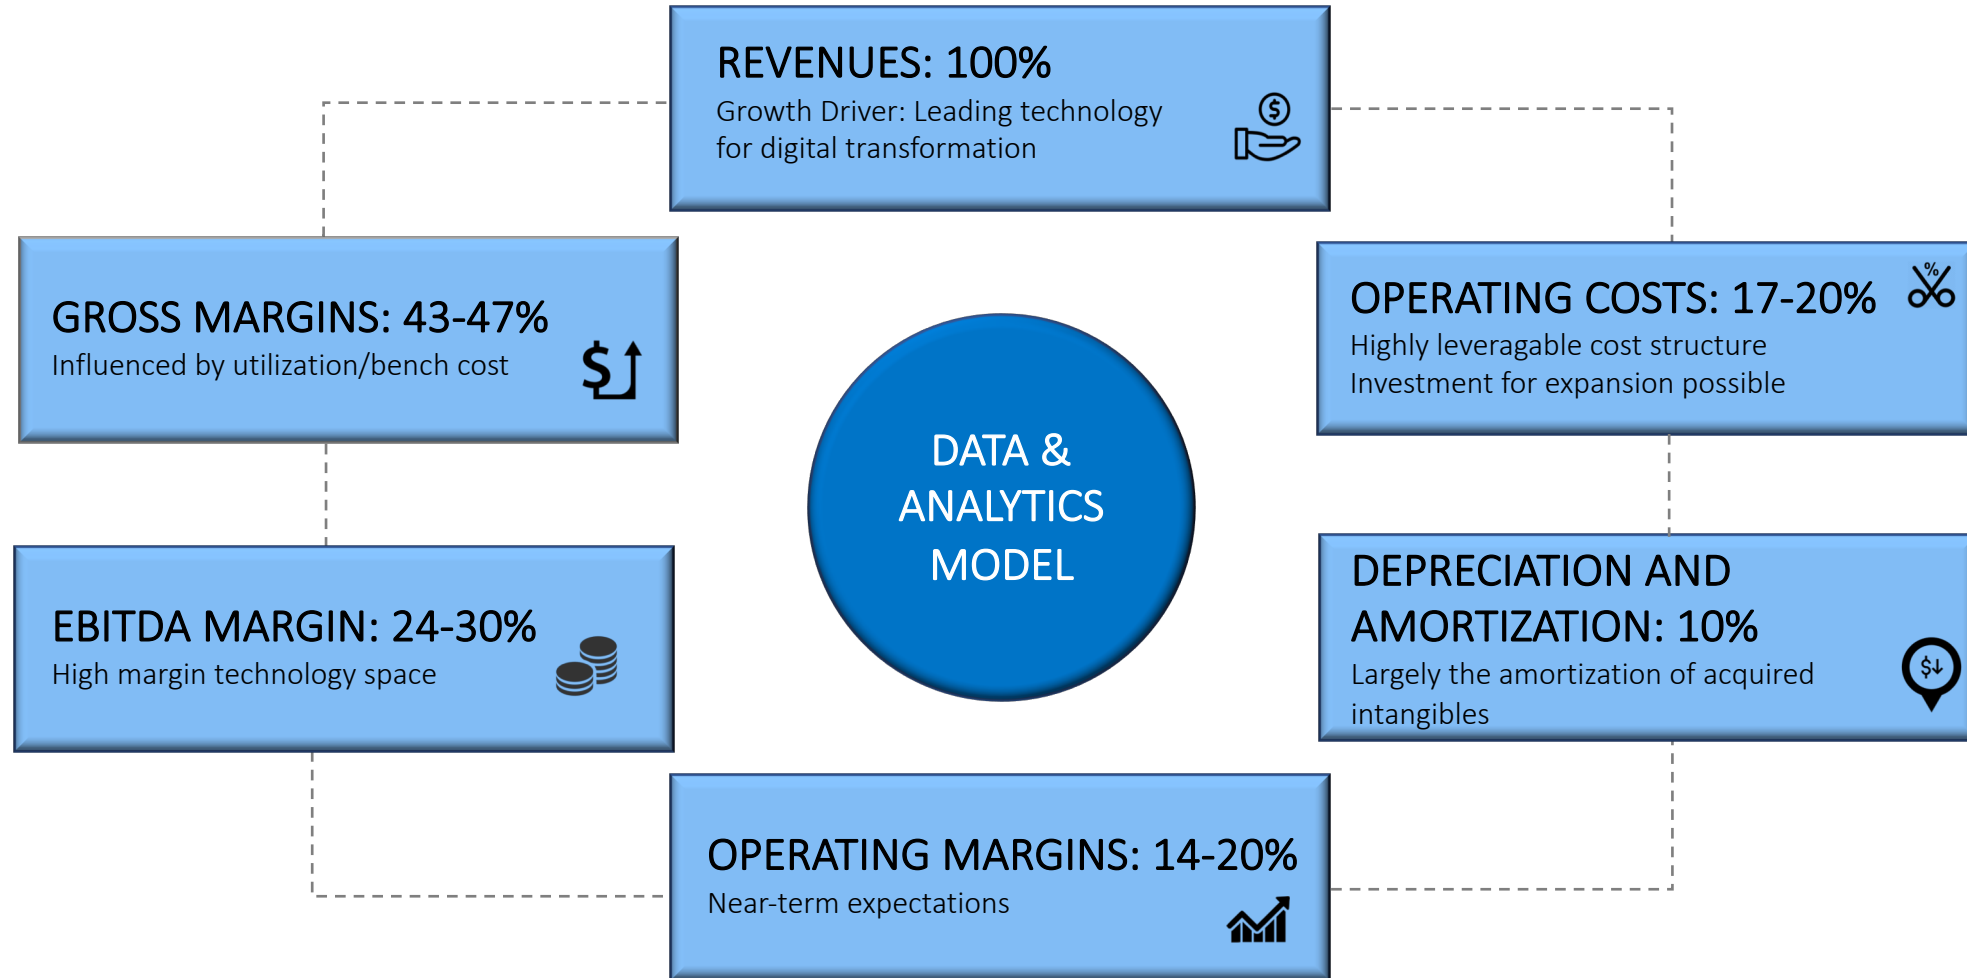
REVENUES: 100%
Growth Driver: Leading technology for digital transformation

GROSS MARGINS: 43-47%
Influenced by utilization/bench cost

OPERATING COSTS: 17-20%
Highly leveragable cost structure
Investment for expansion possible

DATA & ANALYTICS MODEL

EBITDA MARGIN: 24-30%
High margin technology space

DEPRECIATION AND AMORTIZATION: 10%
Largely the amortization of acquired intangibles

OPERATING MARGINS: 14-20%
Near-term expectations